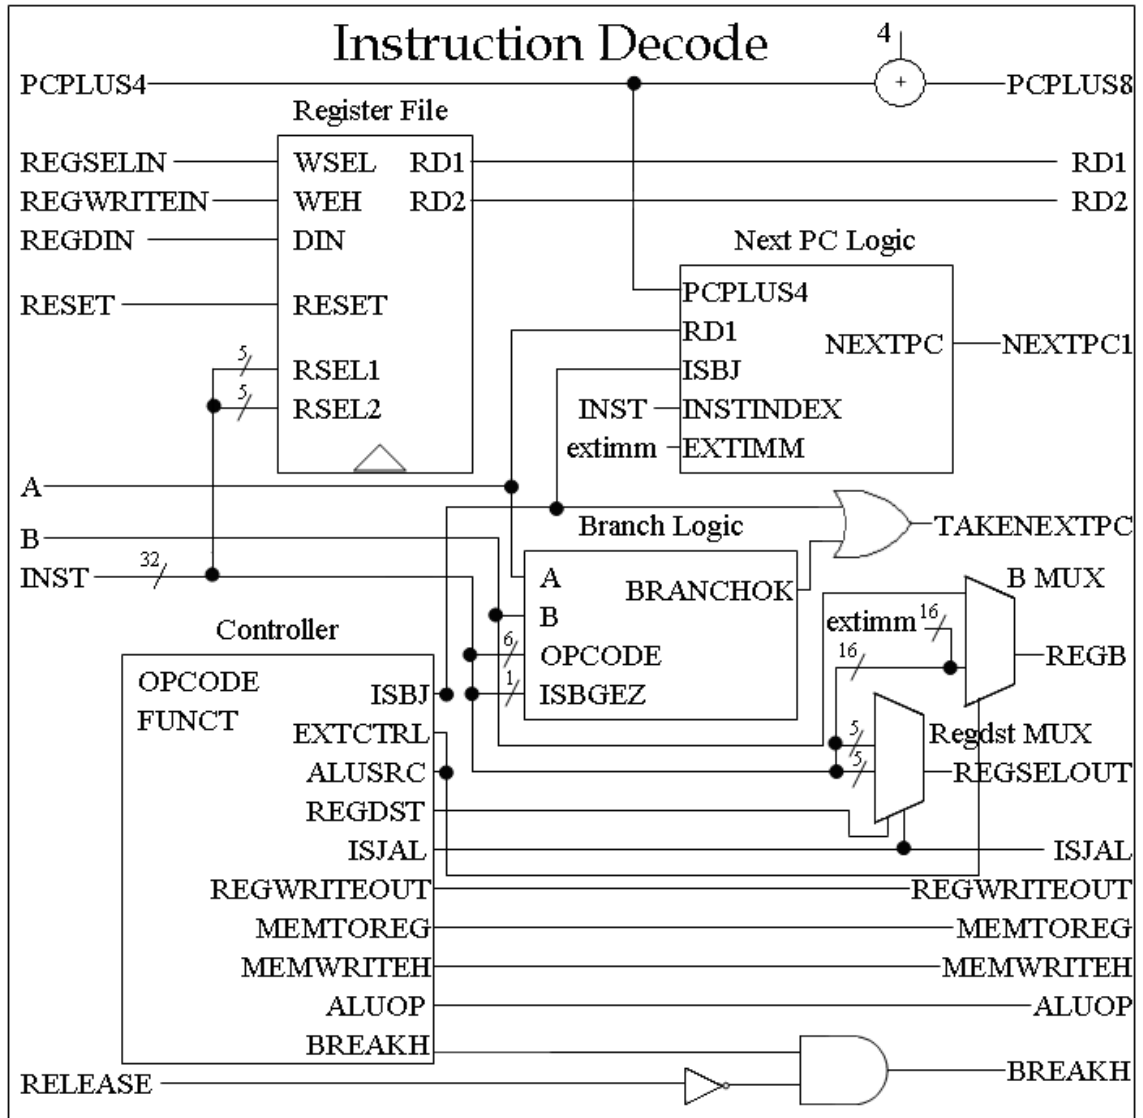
Instruction Decode

4

PCPLUS4

+

PCPLUS8

Register File

REGSELIN

WSEL

RD1

RD1

REGWRITEIN

WEH

RD2

RD2

REGDIN

DIN

Next PC Logic

RESET

RESET

PCPLUS4

RD1

NEXTPC

NEXTPC1

5

RSEL1

ISBJ

5

RSEL2

INST

INSTINDEX

extimm

EXTIMM

A

B

Branch Logic

TAKENEXTPC

INST

32

A

BRANCHOK

B MUX

B

Controller

6

OPCODE

extimm

16

OPCODE

16

REGB

FUNCT

ISBJ

1

ISBGEZ

EXTCTRL

5

Regdst MUX

ALUSRC

5

REGSELOUT

REGDST

ISJAL

ISJAL

REGWRITEOUT

REGWRITEOUT

MEMTOREG

MEMTOREG

MEMWRITEH

MEMWRITEH

ALUOP

ALUOP

BREAKH

RELEASE

BREAKH